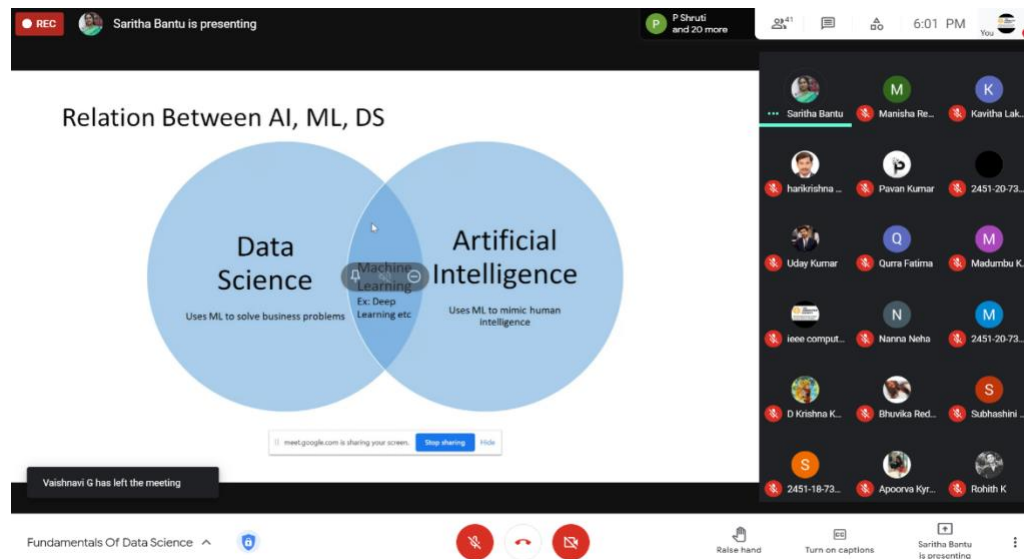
REC Saritha Bantu is presenting

P P Shruti and 20 more

41

6:01 PM

You

Relation Between AI, ML, DS

Data Science

Uses ML to solve business problems

Machine Learning

Ex: Deep Learning etc

Artificial Intelligence

Uses ML to mimic human intelligence

meet.google.com is sharing your screen. Stop sharing Hide

Vaishnavi G has left the meeting

Saritha Bantu
M Manisha Re...
K Kavitha Lak...
harikrishna ...
Pavan Kumar
2451-20-73...
Uday Kumar
Q Qurra Fatima
M Madumbu K...
ieee comput...
N Nanna Neha
M 2451-20-73...
D Krishna K...
Bhuvika Red...
S Subhashini ...
S 2451-18-73...
Apoorva Kyr...
Rohith K

Fundamentals Of Data Science

Raise hand

Turn on captions

Saritha Bantu is presenting